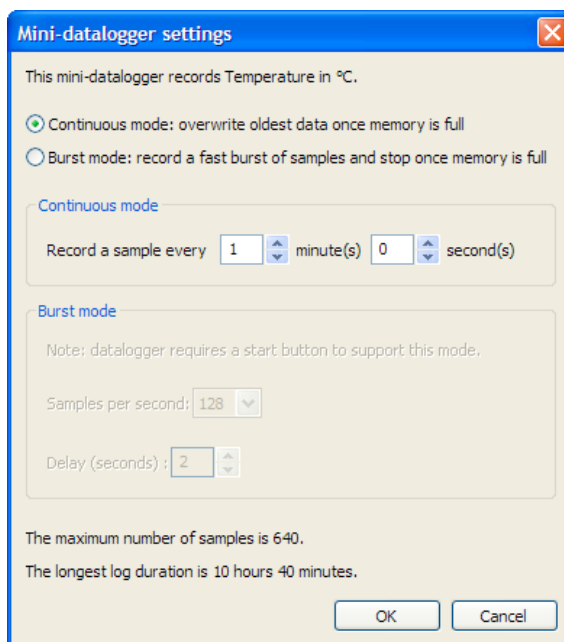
Mini-datalogger settings

This mini-datalogger records Temperature in °C.

Continuous mode: overwrite oldest data once memory is full

Burst mode: record a fast burst of samples and stop once memory is full

Continuous mode

Record a sample every 1 minute(s) 0 second(s)

Burst mode

Note: datalogger requires a start button to support this mode.

Samples per second: 128

Delay (seconds) : 2

The maximum number of samples is 640.

The longest log duration is 10 hours 40 minutes.

OK Cancel